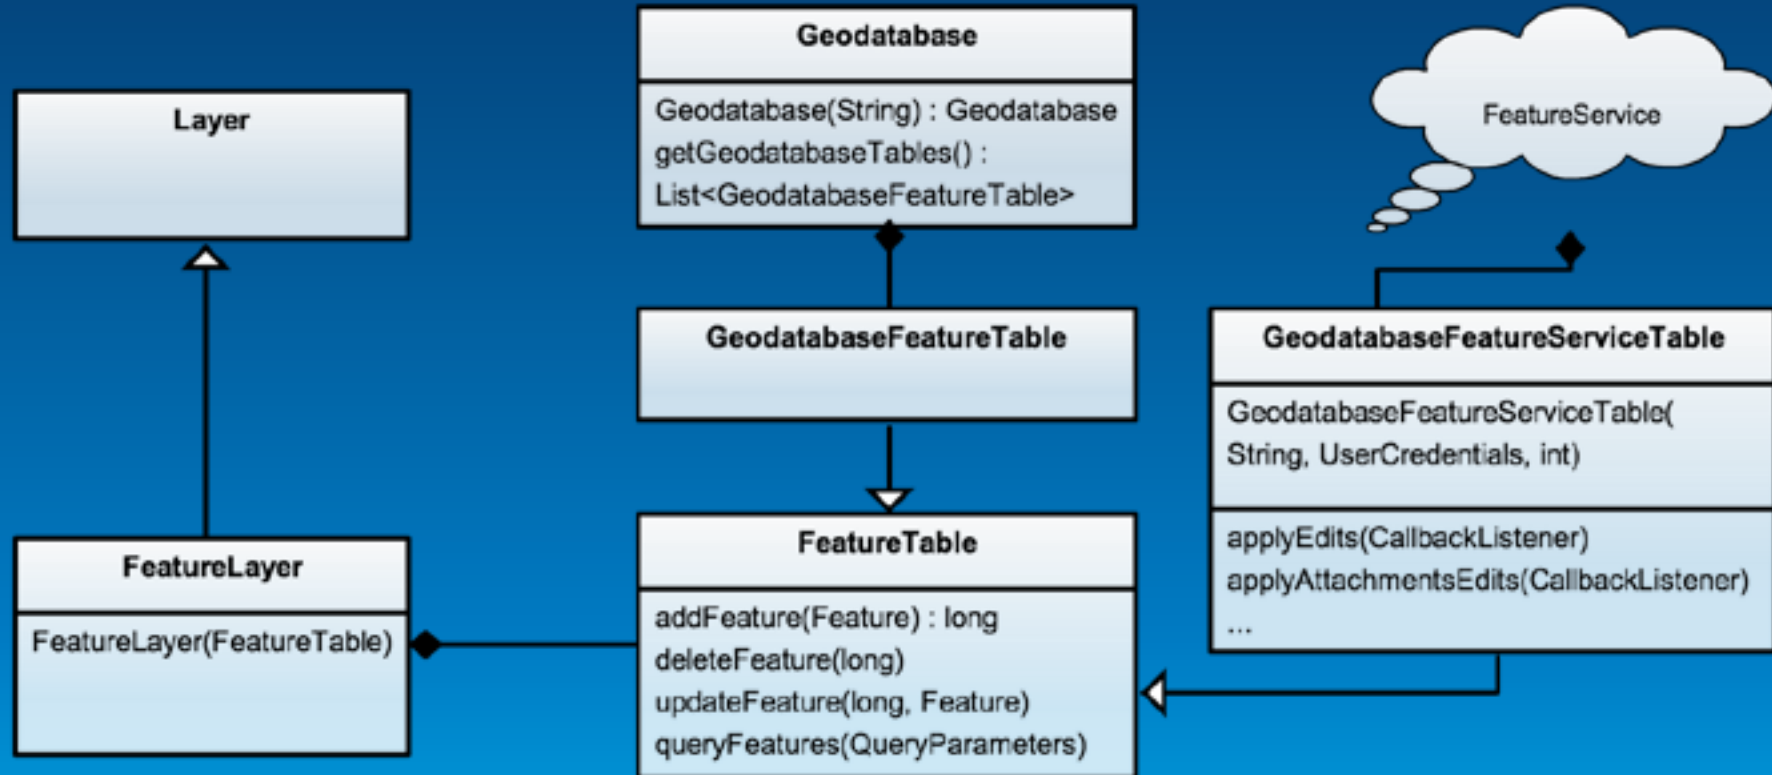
Geodatabase

Geodatabase(String) : Geodatabase
getGeodatabaseTables() :
List<GeodatabaseFeatureTable>

Layer

FeatureService

GeodatabaseFeatureTable

GeodatabaseFeatureServiceTable

GeodatabaseFeatureServiceTable(
String, UserCredentials, int)

applyEdits(CallbackListener)
applyAttachmentsEdits(CallbackListener)
...

FeatureLayer

FeatureLayer(FeatureTable)

FeatureTable

addFeature(Feature) : long
deleteFeature(long)
updateFeature(long, Feature)
queryFeatures(QueryParameters)